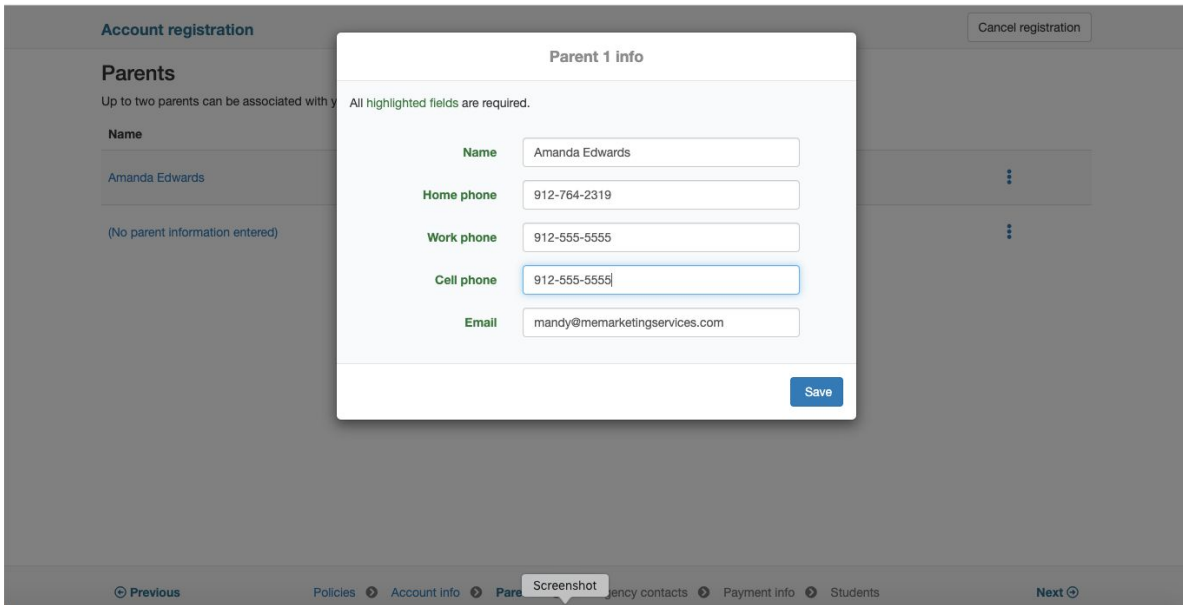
Account registration

Cancel registration

Parents

Up to two parents can be associated with y

Name

Amanda Edwards

(No parent information entered)

Parent 1 info

All highlighted fields are required.

Name Amanda Edwards

Home phone 912-764-2319

Work phone 912-555-5555

Cell phone 912-555-5555

Email mandy@memarketingservices.com

Save

⊖ Previous

Policies ❯ Account info ❯ Pare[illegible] Screenshot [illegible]gency contacts ❯ Payment info ❯ Students

Next ⊕